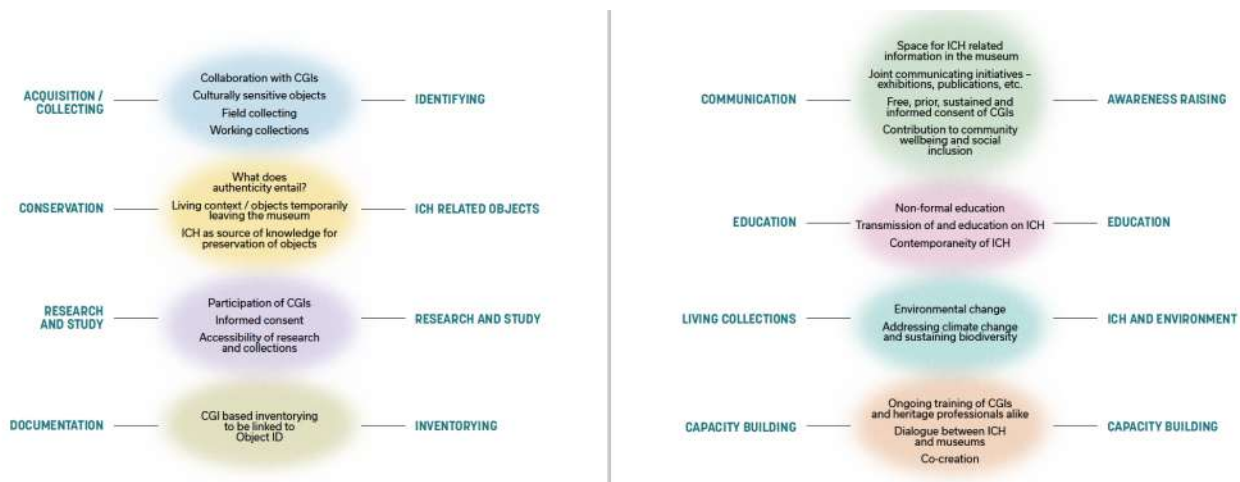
ACQUISITION / COLLECTING

Collaboration with CGIs
Culturally sensitive objects
Field collecting
Working collections

IDENTIFYING

CONSERVATION

What does authenticity entail?
Living context / objects temporarily leaving the museum
ICH as source of knowledge for preservation of objects

ICH RELATED OBJECTS

RESEARCH AND STUDY

Participation of CGIs
Informed consent
Accessibility of research and collections

RESEARCH AND STUDY

DOCUMENTATION

CGI based inventorying to be linked to Object ID

INVENTORYING

COMMUNICATION

Space for ICH related information in the museum
Joint communicating initiatives – exhibitions, publications, etc.
Free, prior, sustained and informed consent of CGIs
Contribution to community wellbeing and social inclusion

AWARENESS RAISING

EDUCATION

Non-formal education
Transmission of and education on ICH
Contemporaneity of ICH

EDUCATION

LIVING COLLECTIONS

Environmental change
Addressing climate change and sustaining biodiversity

ICH AND ENVIRONMENT

CAPACITY BUILDING

Ongoing training of CGIs and heritage professionals alike
Dialogue between ICH and museums
Co-creation

CAPACITY BUILDING